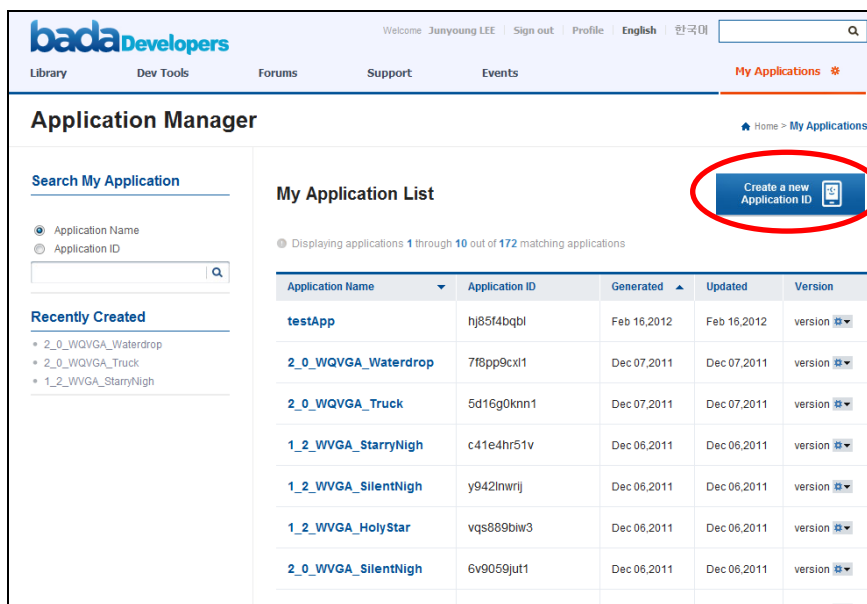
bada Developers

Welcome Junyoung LEE | Sign out | Profile | English | 한국어

Library | Dev Tools | Forums | Support | Events | My Applications

Application Manager

Home > My Applications

Search My Application

Application Name
Application ID

Recently Created

- 2_0_WQVGA_Waterdrop
- 2_0_WQVGA_Truck
- 1_2_WVGA_StarryNigh

My Application List

Create a new Application ID

Displaying applications 1 through 10 out of 172 matching applications

| Application Name | Application ID | Generated | Updated | Version |
|---|---|---|---|---|
| testApp | hj85f4bqbl | Feb 16,2012 | Feb 16,2012 | version |
| 2_0_WQVGA_Waterdrop | 7f8pp9cxl1 | Dec 07,2011 | Dec 07,2011 | version |
| 2_0_WQVGA_Truck | 5d16g0knn1 | Dec 07,2011 | Dec 07,2011 | version |
| 1_2_WVGA_StarryNigh | c41e4hr51v | Dec 06,2011 | Dec 06,2011 | version |
| 1_2_WVGA_SilentNigh | y942lnwrij | Dec 06,2011 | Dec 06,2011 | version |
| 1_2_WVGA_HolyStar | vqs889biw3 | Dec 06,2011 | Dec 06,2011 | version |
| 2_0_WVGA_SilentNigh | 6v9059jut1 | Dec 06,2011 | Dec 06,2011 | version |